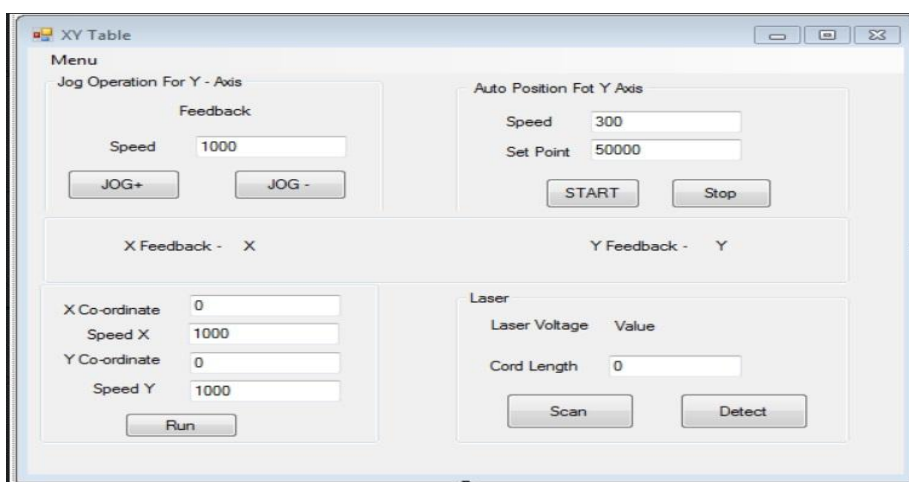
XY Table

Menu

Jog Operation For Y - Axis

Feedback

Speed 1000

JOG+ JOG -

Auto Position Fot Y Axis

Speed 300

Set Point 50000

START Stop

X Feedback - X

Y Feedback - Y

X Co-ordinate 0

Speed X 1000

Y Co-ordinate 0

Speed Y 1000

Run

Laser

Laser Voltage Value

Cord Length 0

Scan Detect